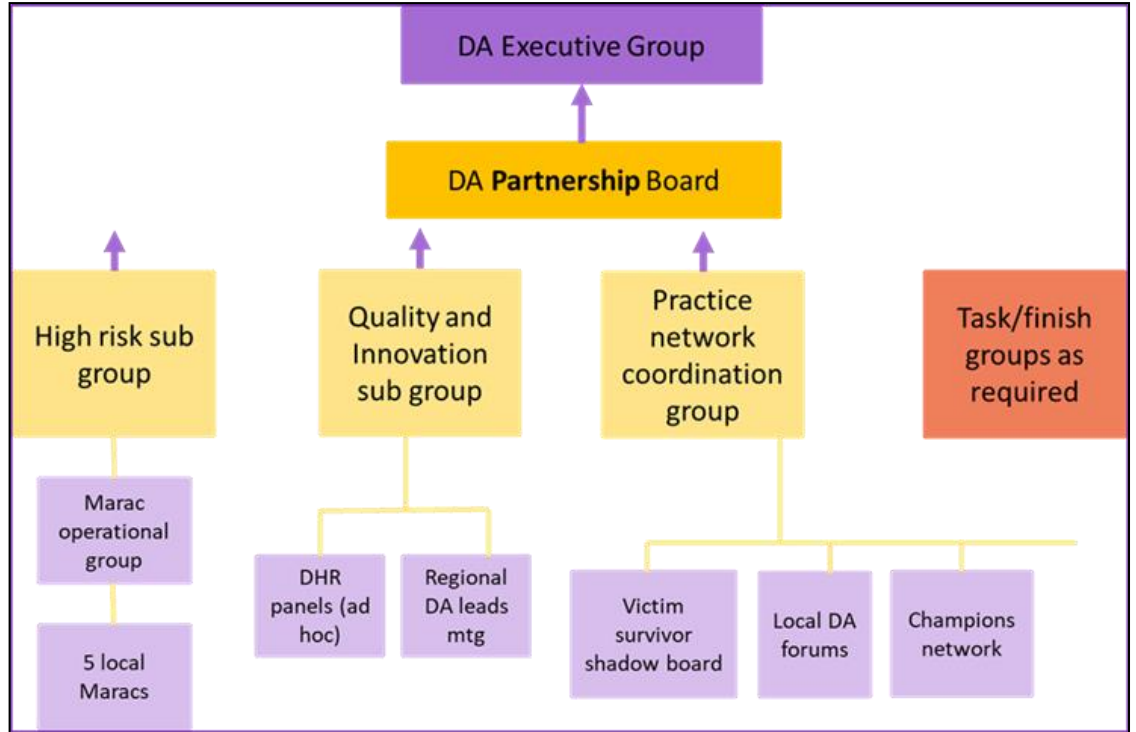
DA Executive Group

DA **Partnership** Board

High risk sub group

Quality and Innovation sub group

Practice network coordination group

Task/finish groups as required

Marac operational group

5 local Maracs

DHR panels (ad hoc)

Regional DA leads mtg

Victim survivor shadow board

Local DA forums

Champions network